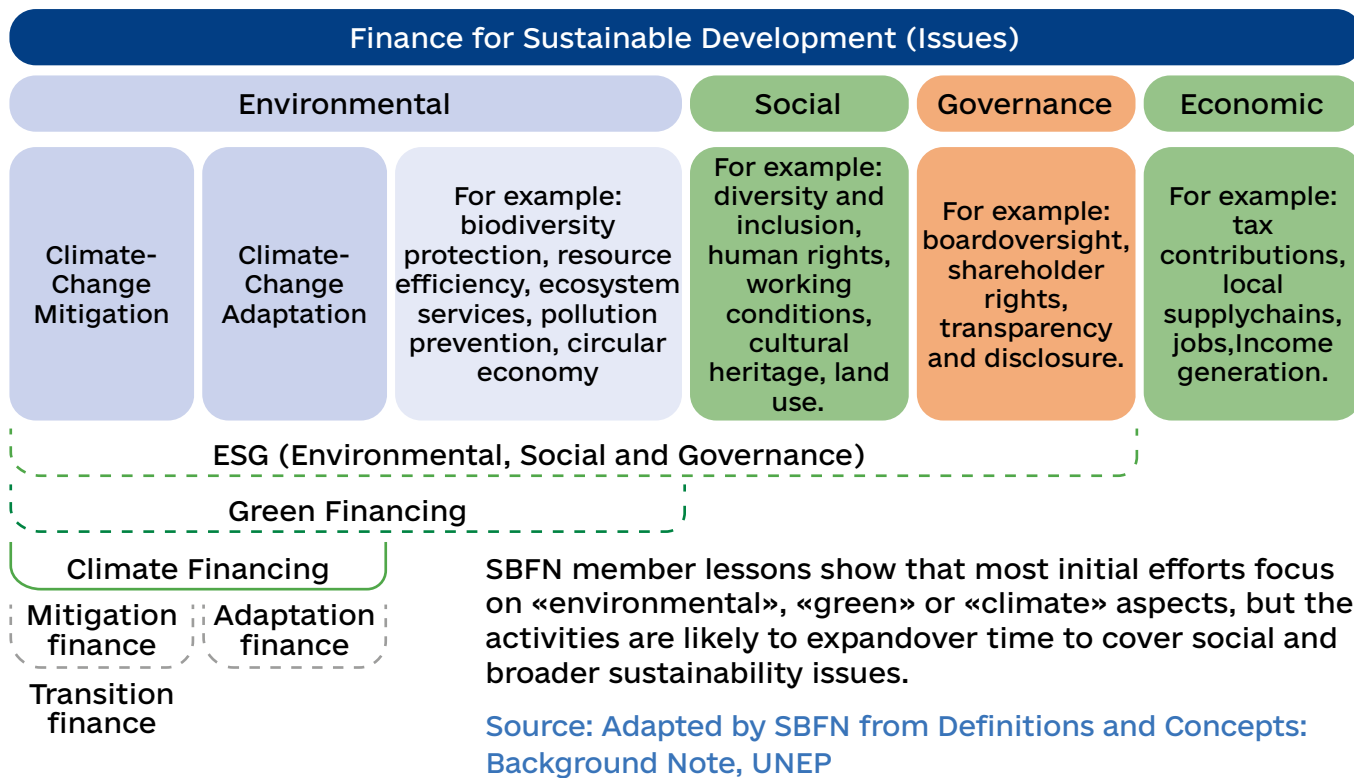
Finance for Sustainable Development (Issues)

Environmental

Social

Governance

Economic

Climate-Change Mitigation

Climate-Change Adaptation

For example: biodiversity protection, resource efficiency, ecosystem services, pollution prevention, circular economy

For example: diversity and inclusion, human rights, working conditions, cultural heritage, land use.

For example: boardoversight, shareholder rights, transparency and disclosure.

For example: tax contributions, local supplychains, jobs,Income generation.

ESG (Environmental, Social and Governance)

Green Financing

Climate Financing

Mitigation finance

Adaptation finance

Transition finance

SBFN member lessons show that most initial efforts focus on «environmental», «green» or «climate» aspects, but the activities are likely to expandover time to cover social and broader sustainability issues.

Source: Adapted by SBFN from Definitions and Concepts: Background Note, UNEP